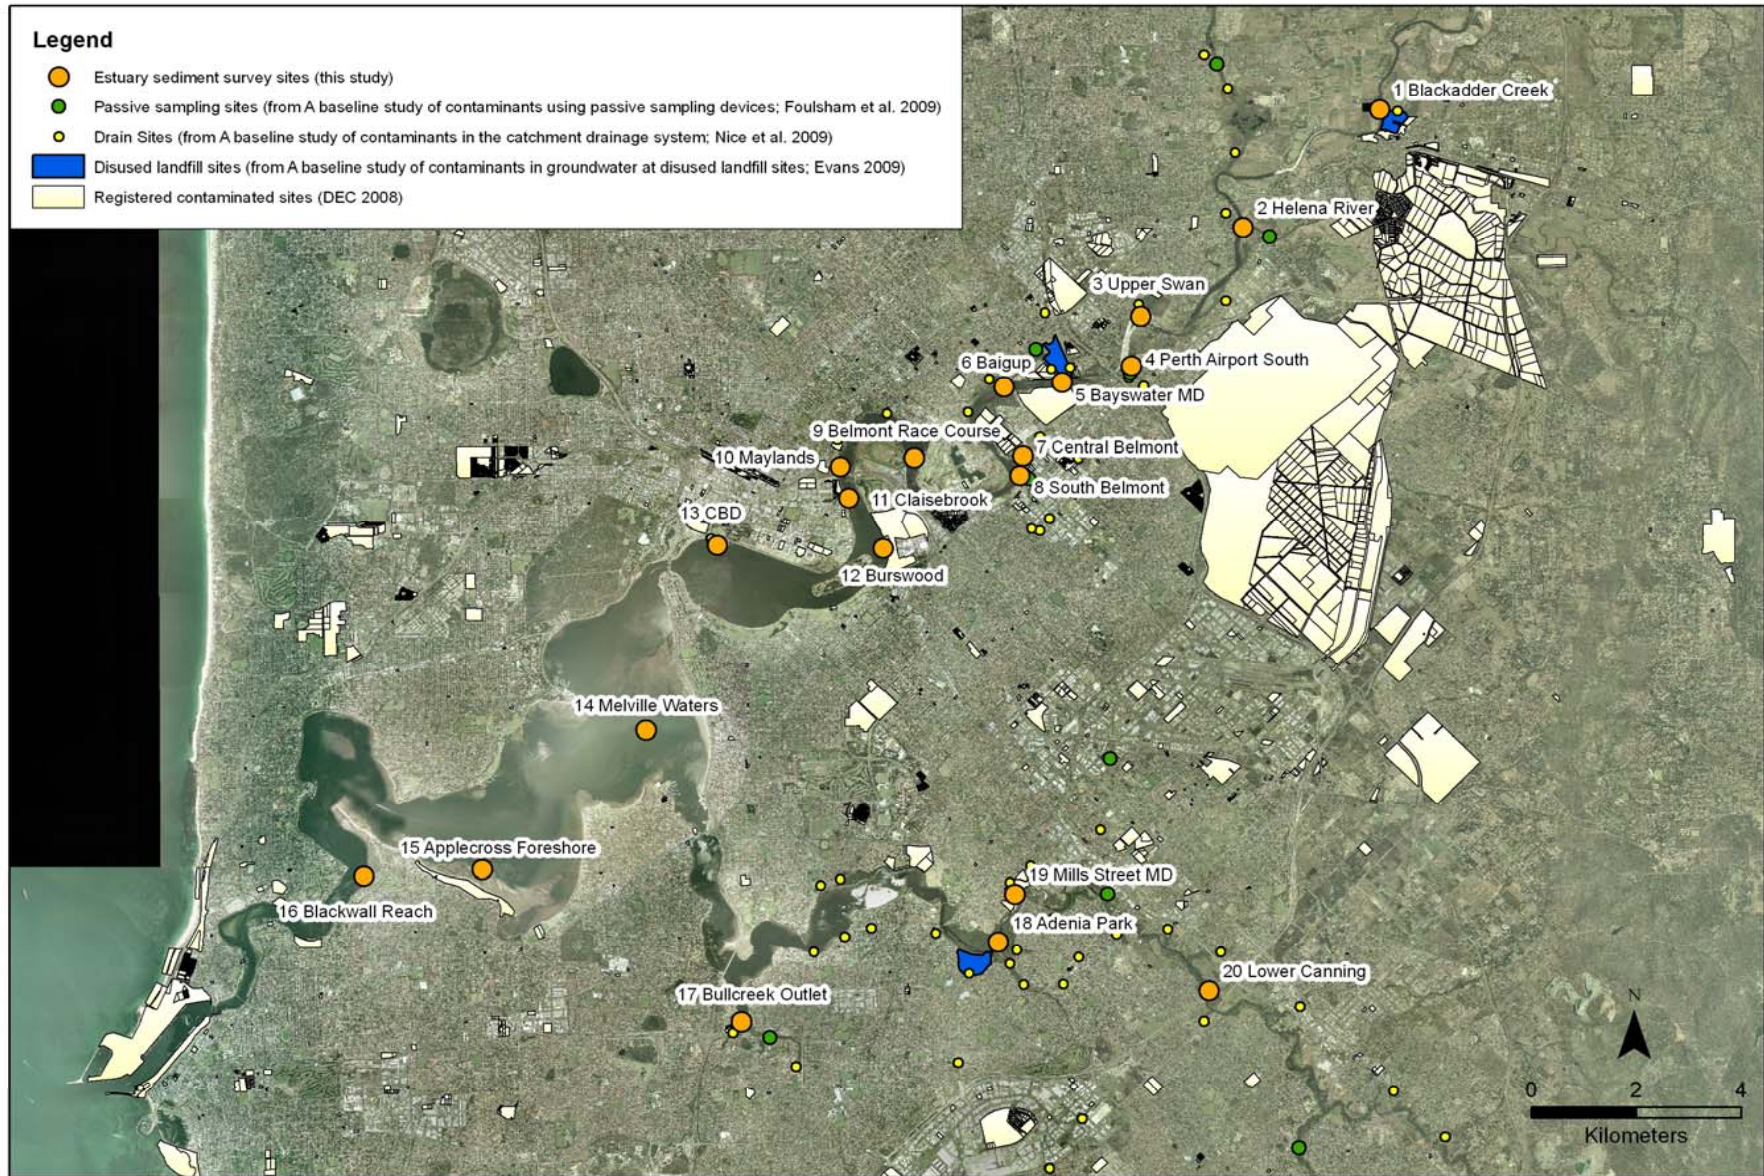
Legend
Estuary sediment survey sites (this study)
Passive sampling sites (from A baseline study of contaminants using passive sampling devices; Foulsham et al. 2009)
Drain Sites (from A baseline study of contaminants in the catchment drainage system; Nice et al. 2009)
Disused landfill sites (from A baseline study of contaminants in groundwater at disused landfill sites; Evans 2009)
Registered contaminated sites (DEC 2008)

1 Blackadder Creek
2 Helena River
3 Upper Swan
4 Perth Airport South
5 Bayswater MD
6 Baigup
7 Central Belmont
8 South Belmont
9 Belmont Race Course
10 Maylands
11 Claisebrook
12 Burswood
13 CBD
14 Melville Waters
15 Applecross Foreshore
16 Blackwall Reach
17 Bullcreek Outlet
18 Adenia Park
19 Mills Street MD
20 Lower Canning

N
0 2 4
Kilometers